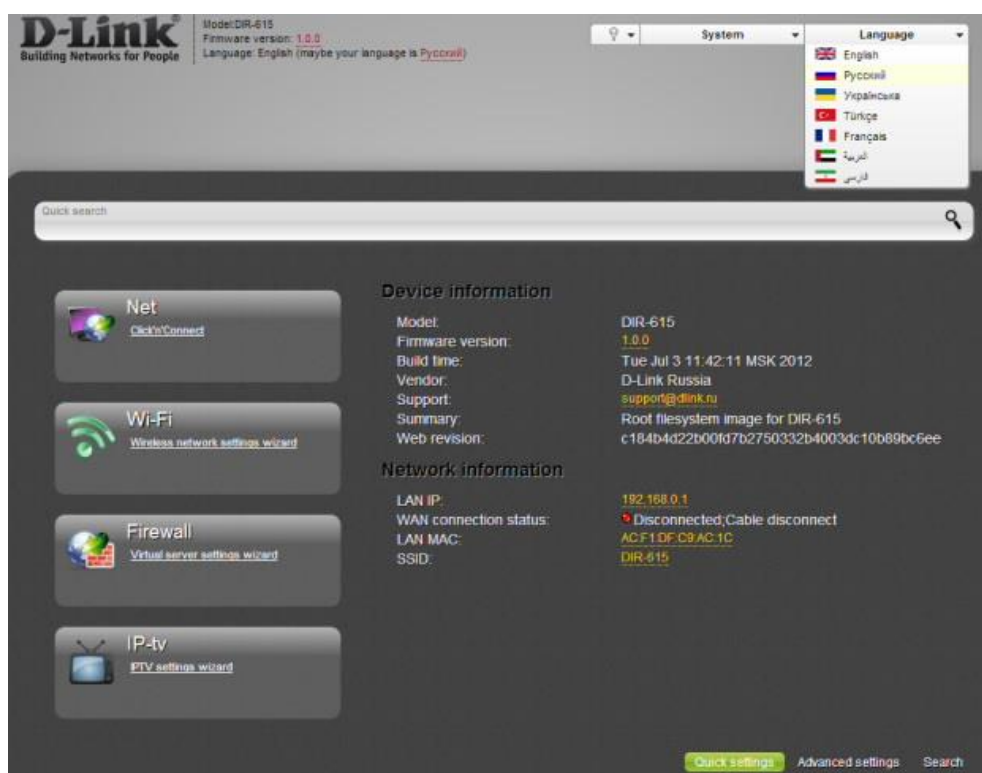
D-Link
Building Networks for People

Model:DIR-615
Firmware version: 1.0.0
Language: English (maybe your language is Русский)

System
Language
English
Русский
Українська
Türkçe
Français
العربية
فارسی

Quick search

Net
Click'n'Connect

Wi-Fi
Wireless network settings wizard

Firewall
Virtual server settings wizard

IP-tv
IPTV settings wizard

Device information

| | |
|---|---|
| Model: | DIR-615 |
| Firmware version: | 1.0.0 |
| Build time: | Tue Jul 3 11:42:11 MSK 2012 |
| Vendor: | D-Link Russia |
| Support: | support@dlink.ru |
| Summary: | Root filesystem image for DIR-615 |
| Web revision: | c184b4d22b00fd7b2750332b4003dc10b89bc6ee |

Network information

| | |
|---|---|
| LAN IP: | 192.168.0.1 |
| WAN connection status: | Disconnected;Cable disconnect |
| LAN MAC: | AC:F1:DF:C9:AC:1C |
| SSID: | DIR-615 |

Quick settings Advanced settings Search